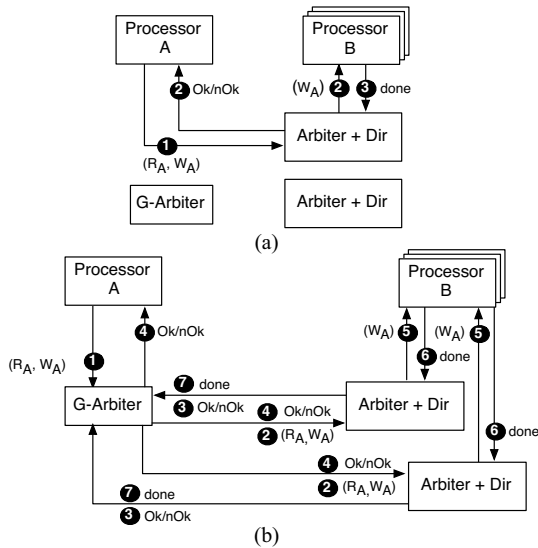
Processor A

Processor B

2 Ok/nOk

$(W_A)$ 2 3 done

1 $(R_A, W_A)$

Arbiter + Dir

G-Arbiter

Arbiter + Dir

(a)

Processor A

Processor B

4 Ok/nOk

$(R_A, W_A)$ 1

$(W_A)$ 5 $(W_A)$ 5

6 done

7 done

G-Arbiter

3 Ok/nOk

4 Ok/nOk

Arbiter + Dir

2 $(R_A, W_A)$

6 done

4 Ok/nOk

2 $(R_A, W_A)$

Arbiter + Dir

7 done

3 Ok/nOk

(b)